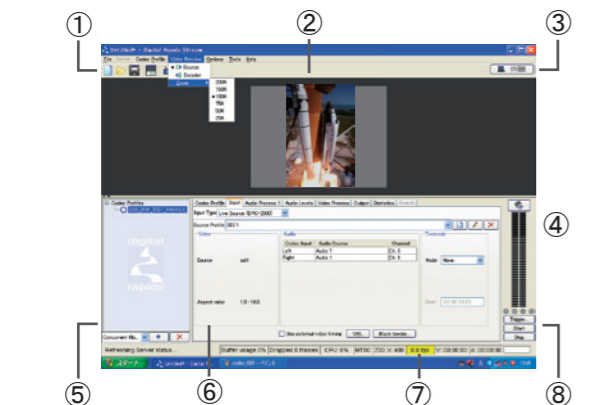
①
②
③
④
⑤
⑥
⑦
⑧

DRStream - Digital Rapids Stream

File Server Codec Profile Video Preview Options Tools Help

Off Source
Encoder
Zoom

200%
150%
100%
75%
50%
25%

Codec Profiles

digital rapids

Codec Profile Input Audio Process 1 Audio Levels Video Process Output Statistics Presets

Input Type: Live Source (SMPTE)

Source Profile: SDI 1

Video

Source: sdi1

Aspect ratio: 1.8 : 16:9

Audio

| Codec Input | Audio Source | Channel |
|---|---|---|
| Left | Audio 1 | Ch. 1 |
| Right | Audio 1 | Ch. 1 |

Timecode

Mode: None

Start: 00:00:00:00

Use external video timing VBI... Black border...

Concurrent file...

Trigger
Start
Stop

Refreshing Server status...

Buffer usage: 0% Dropped 8 frames CPU: 6% NTSC 720 × 486 0.0 fps V: 00:00:00 A: 00:00:00

スタート